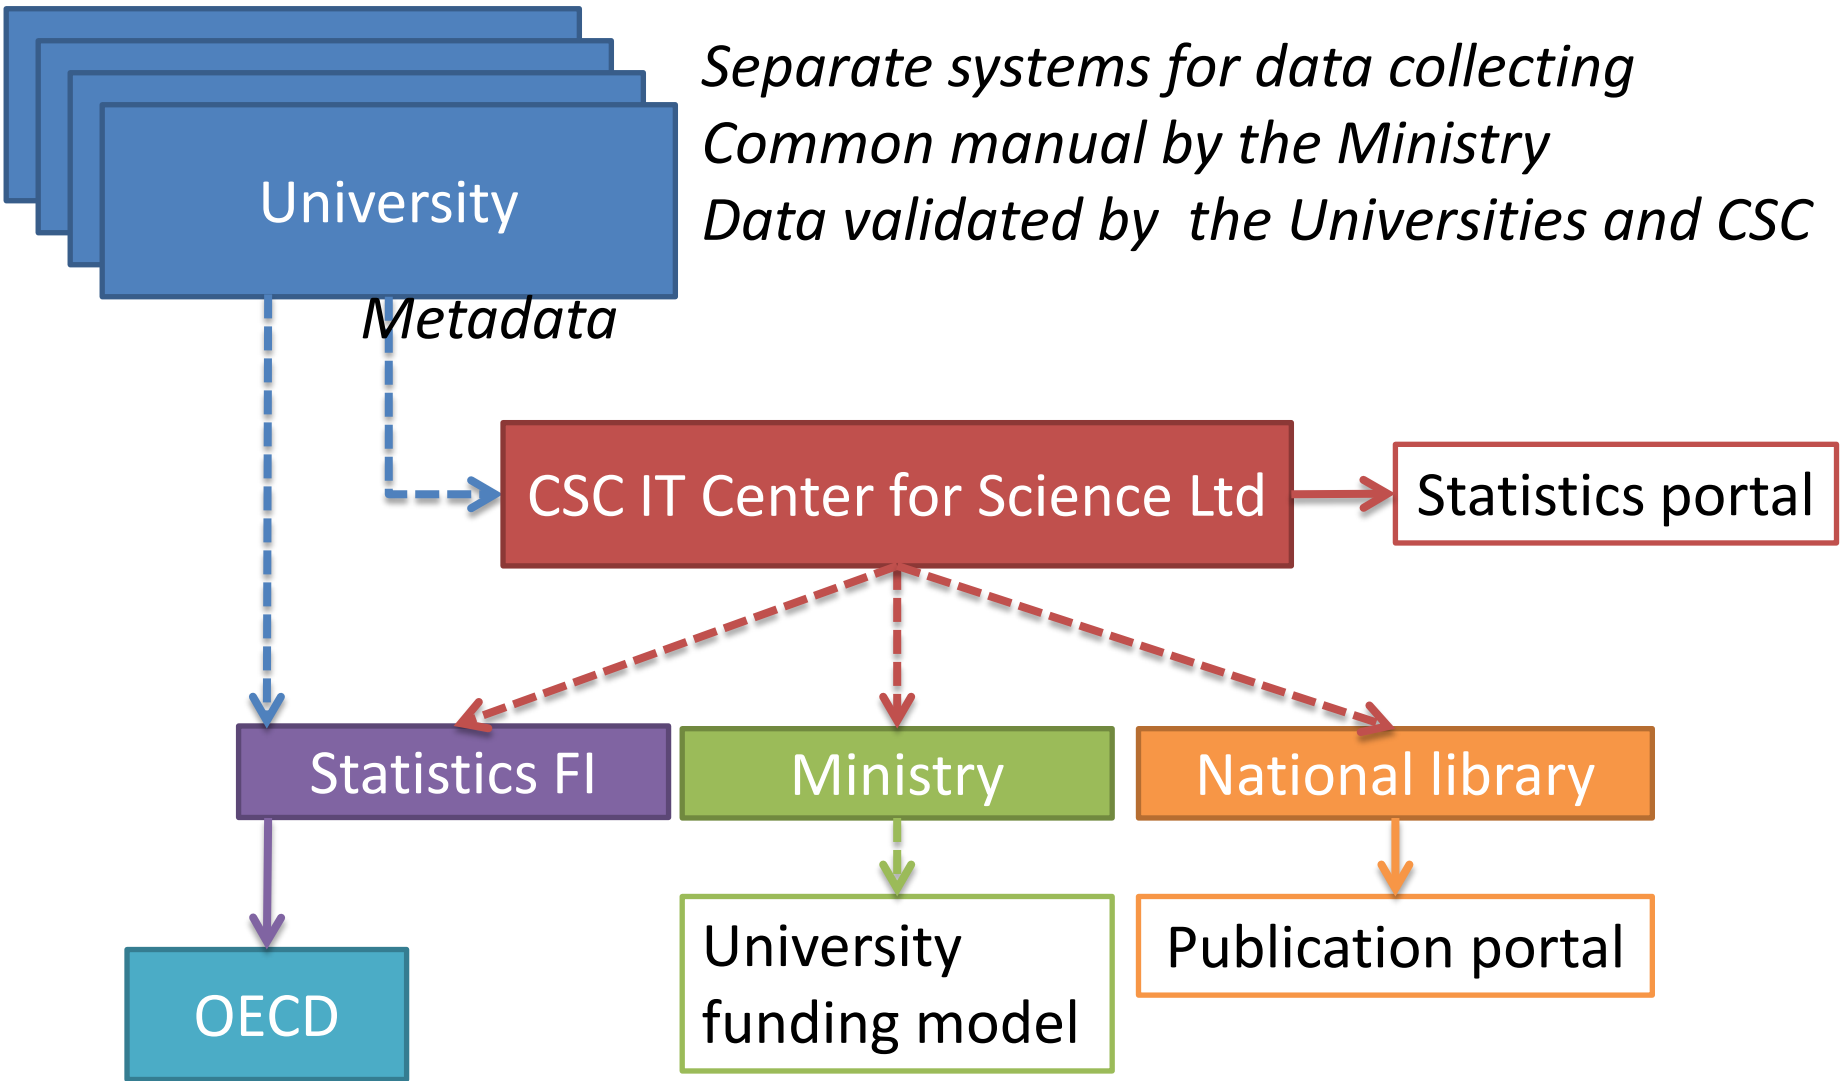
University

Separate systems for data collecting
Common manual by the Ministry
Data validated by the Universities and CSC

Metadata

CSC IT Center for Science Ltd

Statistics portal

Statistics FI

Ministry

National library

OECD

University funding model

Publication portal